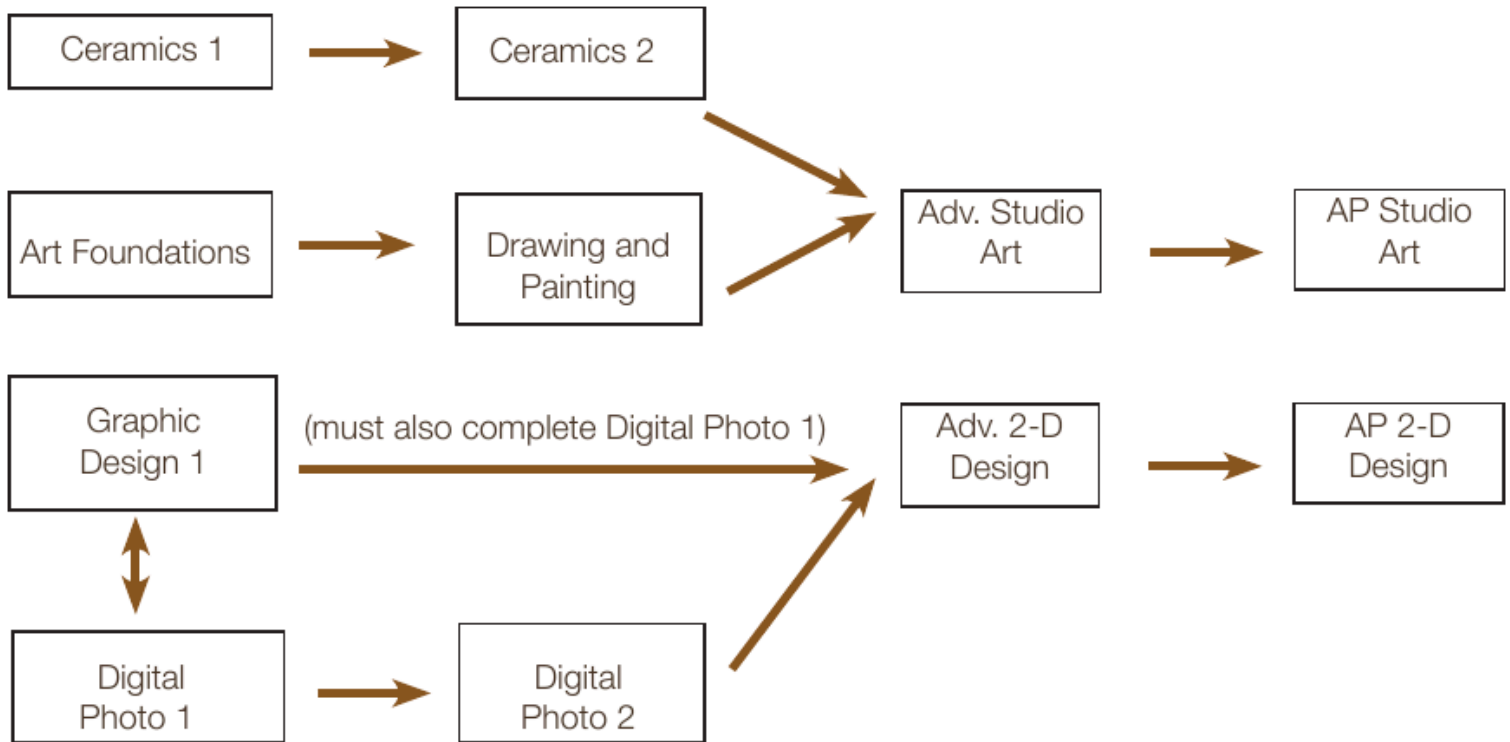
Ceramics 1

Ceramics 2

Art Foundations

Drawing and Painting

Adv. Studio Art

AP Studio Art

Graphic Design 1

(must also complete Digital Photo 1)

Adv. 2-D Design

AP 2-D Design

Digital Photo 1

Digital Photo 2